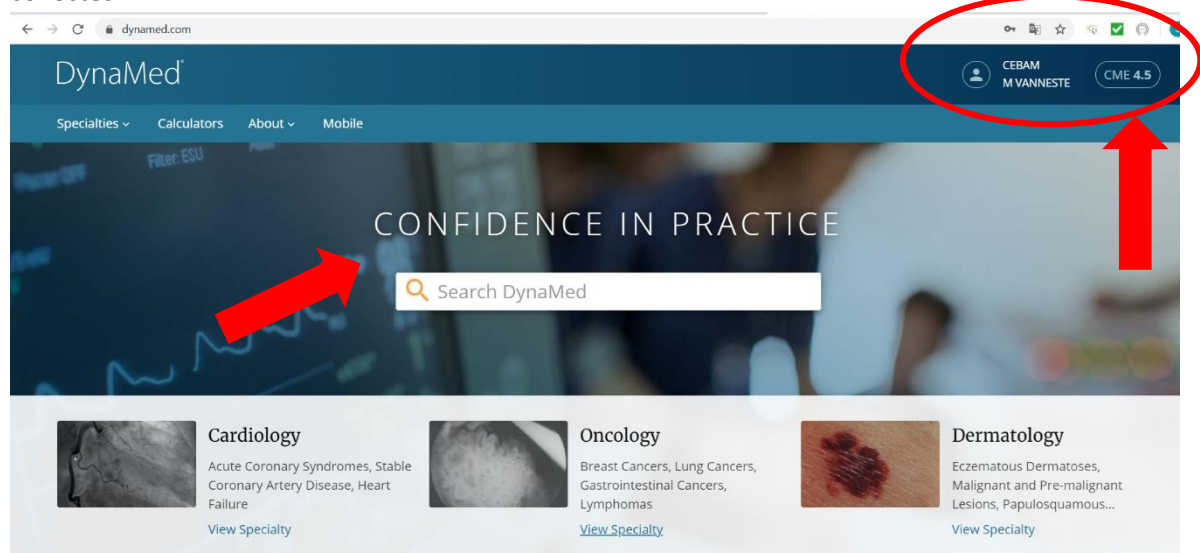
dynamed.com

DynaMed

CEBAM
M VANNESTE

CME 4.5

Specialties Calculators About Mobile

Filter: ESU

CONFIDENCE IN PRACTICE

Search DynaMed

Cardiology
Acute Coronary Syndromes, Stable Coronary Artery Disease, Heart Failure
View Specialty

Oncology
Breast Cancers, Lung Cancers, Gastrointestinal Cancers, Lymphomas
View Specialty

Dermatology
Eczematous Dermatoses, Malignant and Pre-malignant Lesions, Papulosquamous...
View Specialty